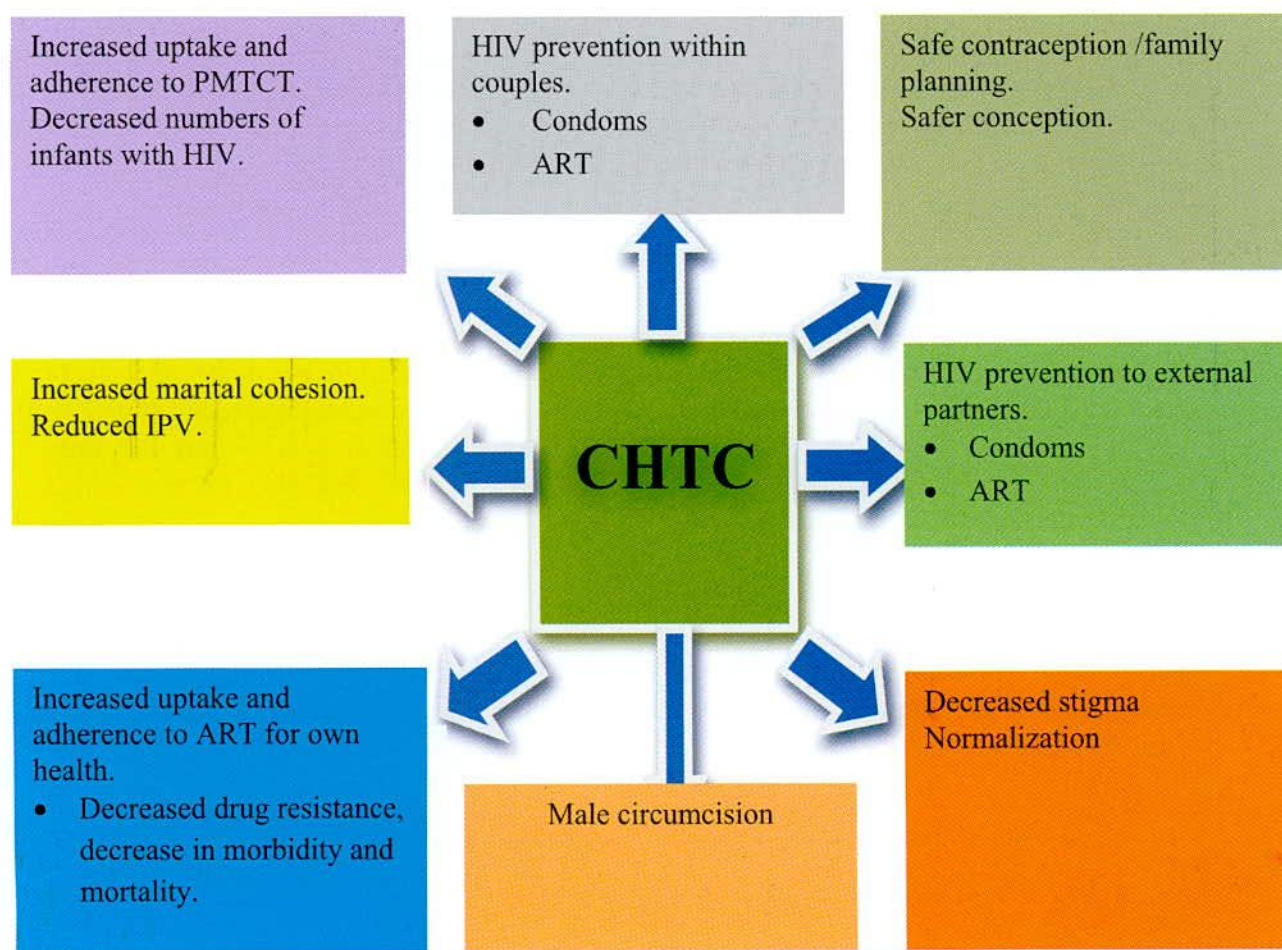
Increased uptake and adherence to PMTCT. Decreased numbers of infants with HIV.

HIV prevention within couples.
- Condoms
- ART

Safe contraception /family planning.
Safer conception.

Increased marital cohesion.
Reduced IPV.

CHTC

HIV prevention to external partners.
- Condoms
- ART

Increased uptake and adherence to ART for own health.
- Decreased drug resistance, decrease in morbidity and mortality.

Male circumcision

Decreased stigma
Normalization